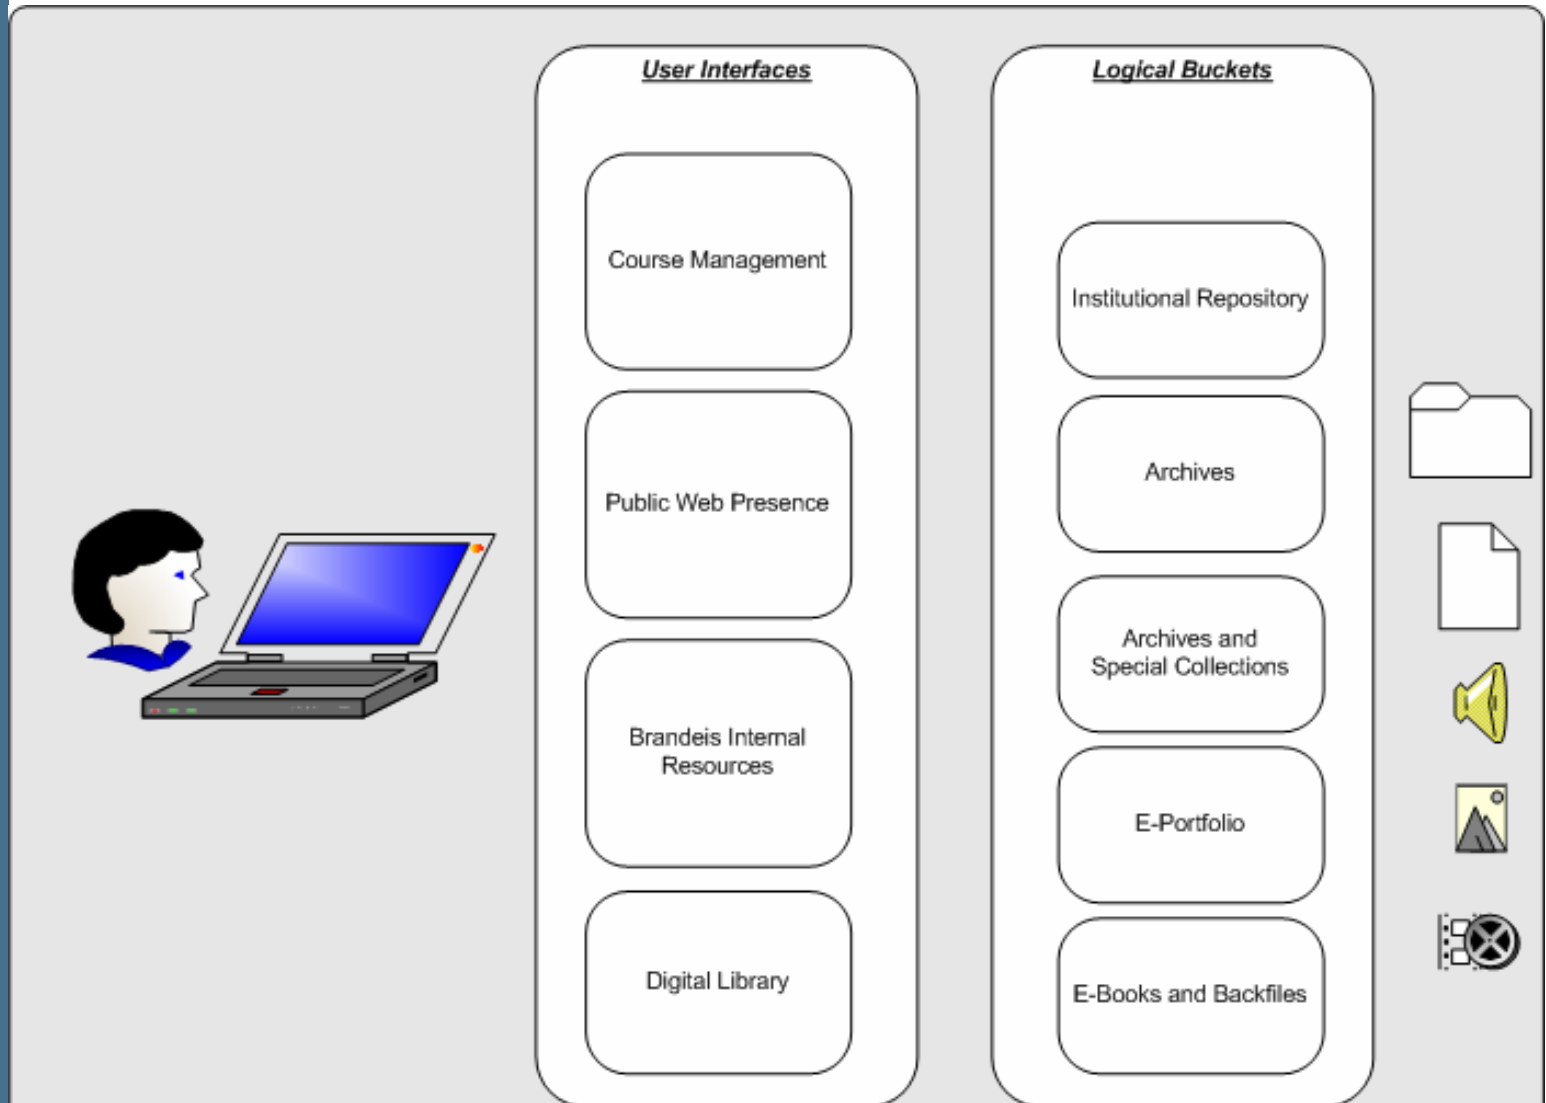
User Interfaces

Course Management

Public Web Presence

Brandeis Internal Resources

Digital Library

Logical Buckets

Institutional Repository

Archives

Archives and Special Collections

E-Portfolio

E-Books and Backfiles